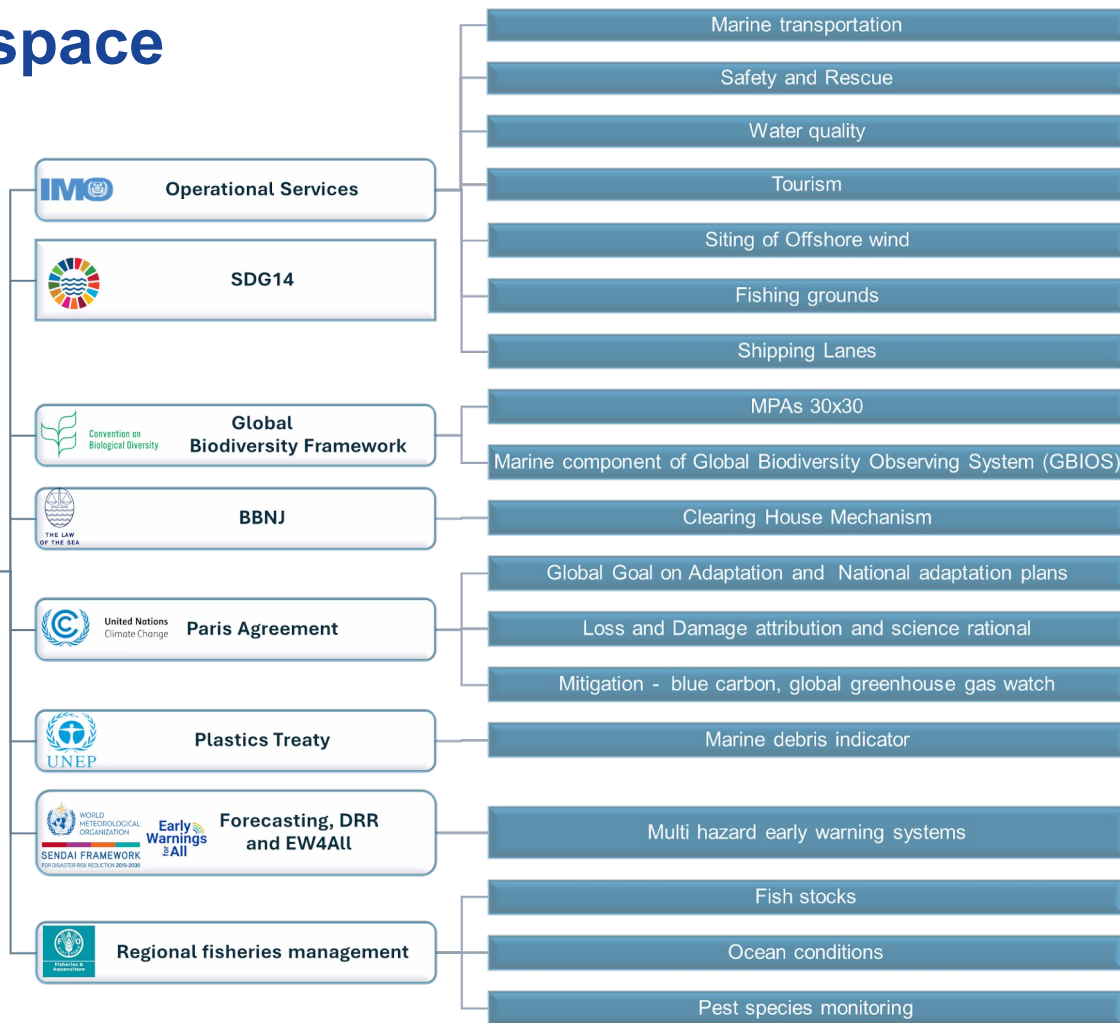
space

IMO Operational Services

SDG14

Convention on Biological Diversity Global Biodiversity Framework

THE LAW OF THE SEA BBNJ

United Nations Climate Change Paris Agreement

UNEP Plastics Treaty

WORLD METEOROLOGICAL ORGANIZATION Early Warnings for All SENDAI FRAMEWORK FOR DISASTER RISK REDUCTION 2015-2030 Forecasting, DRR and EW4All

Fisheries & Aquaculture Regional fisheries management

Marine transportation

Safety and Rescue

Water quality

Tourism

Siting of Offshore wind

Fishing grounds

Shipping Lanes

MPAs 30x30

Marine component of Global Biodiversity Observing System (GBIOS)

Clearing House Mechanism

Global Goal on Adaptation and National adaptation plans

Loss and Damage attribution and science rational

Mitigation - blue carbon, global greenhouse gas watch

Marine debris indicator

Multi hazard early warning systems

Fish stocks

Ocean conditions

Pest species monitoring